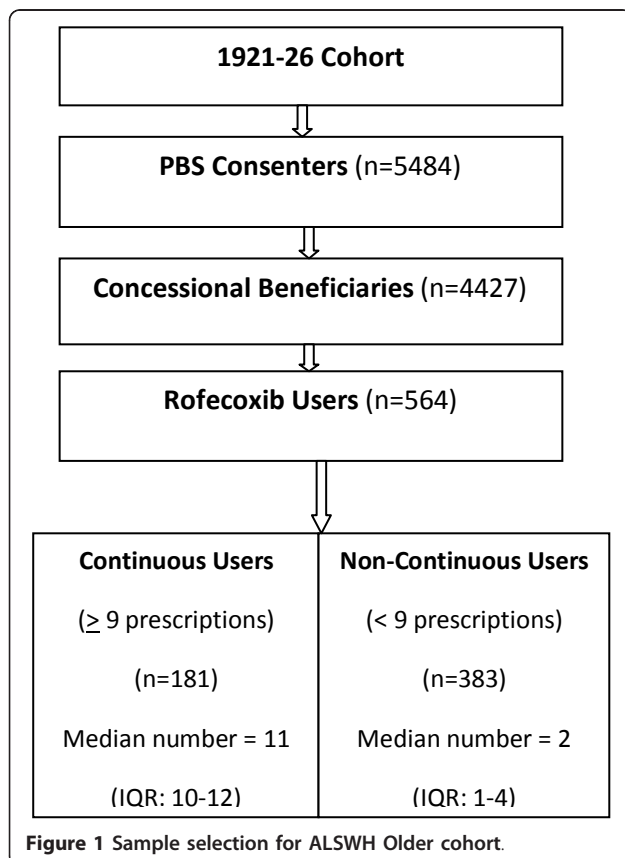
**1921-26 Cohort**

**PBS Consenters** (n=5484)

**Concessional Beneficiaries** (n=4427)

**Rofecoxib Users** (n=564)

**Continuous Users**

($\geq$ 9 prescriptions)

(n=181)

Median number = 11

(IQR: 10-12)

**Non-Continuous Users**

(< 9 prescriptions)

(n=383)

Median number = 2

(IQR: 1-4)

**Figure 1 Sample selection for ALSWH Older cohort.**